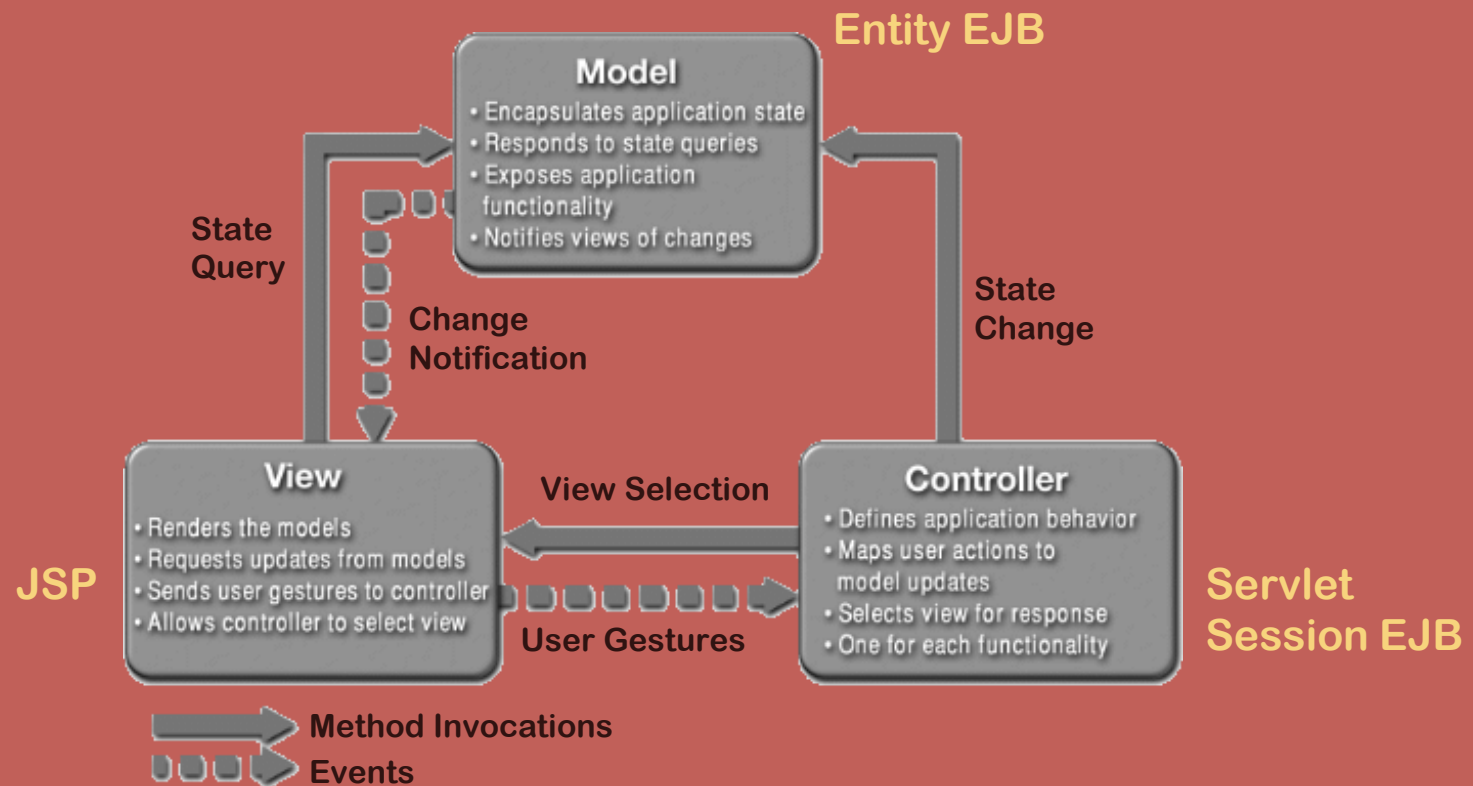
Entity EJB

Model
• Encapsulates application state
• Responds to state queries
• Exposes application functionality
• Notifies views of changes

State Query

Change Notification

State Change

View
• Renders the models
• Requests updates from models
• Sends user gestures to controller
• Allows controller to select view

View Selection

Controller
• Defines application behavior
• Maps user actions to model updates
• Selects view for response
• One for each functionality

JSP

User Gestures

Servlet
Session EJB

Method Invocations
Events